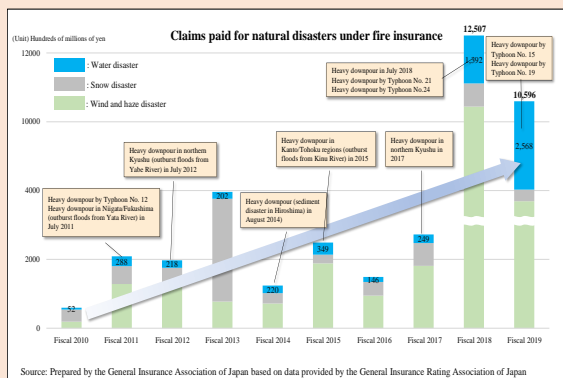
(Unit) Hundreds of millions of yen

Claims paid for natural disasters under fire insurance

12000

10000

4000

2000

0

: Water disaster

: Snow disaster

: Wind and haze disaster

12,507

1,592

10,596

2,568

Heavy downpour in July 2018
Heavy downpour by Typhoon No. 21
Heavy downpour by Typhoon No.24

Heavy downpour by Typhoon No. 15
Heavy downpour by Typhoon No. 19

Heavy downpour in northern Kyushu (outburst floods from Yabe River) in July 2012

Heavy downpour in Kanto/Tohoku regions (outburst floods from Kinu River) in 2015

Heavy downpour in northern Kyushu in 2017

Heavy downpour by Typhoon No. 12
Heavy downpour in Niigata/Fukushima (outburst floods from Yata River) in July 2011

Heavy downpour (sediment disaster in Hiroshima) in August 2014)

52

288

218

202

220

349

146

249

Fiscal 2010 | Fiscal 2011 | Fiscal 2012 | Fiscal 2013 | Fiscal 2014 | Fiscal 2015 | Fiscal 2016 | Fiscal 2017 | Fiscal 2018 | Fiscal 2019

Source: Prepared by the General Insurance Association of Japan based on data provided by the General Insurance Rating Association of Japan